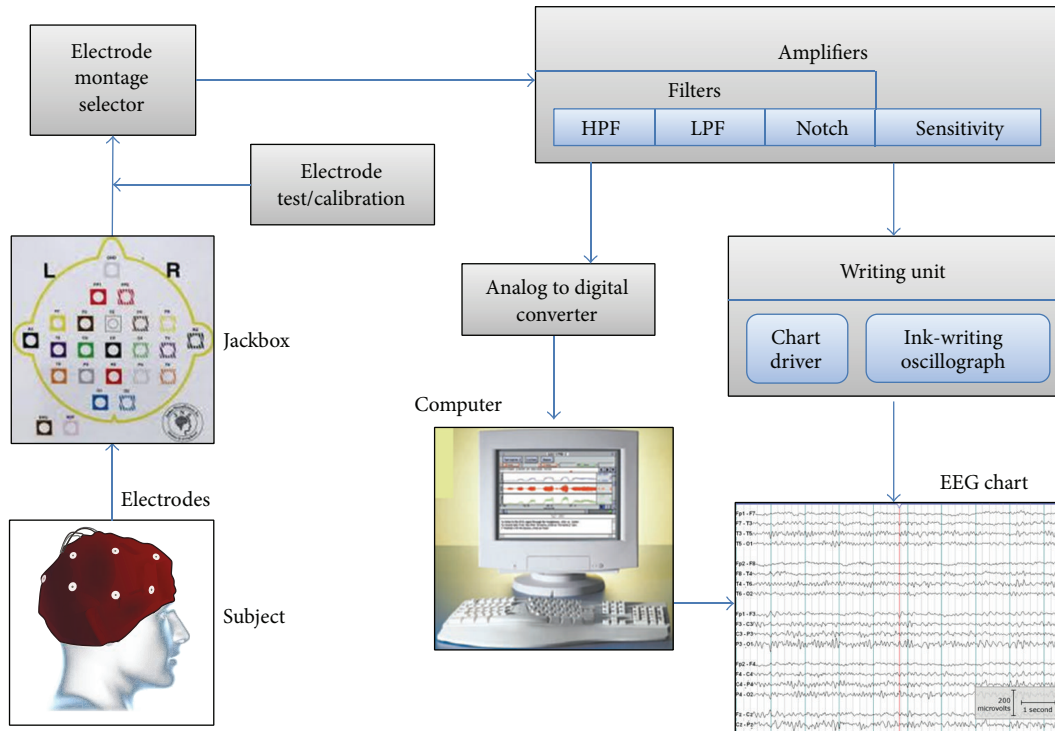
Electrode montage selector

Amplifiers

Filters

HPF

LPF

Notch

Sensitivity

Electrode test/calibration

L

R

Jackbox

Analog to digital converter

Writing unit

Chart driver

Ink-writing oscillograph

Computer

Electrodes

EEG chart

Subject

Fp1 - F7

F7 - T3

T3 - T5

T5 - O1

Fp2 - F8

F8 - T4

T4 - T6

T6 - O2

Fp1 - F3

F3 - C3

C3 - P3

P3 - O1

Fp2 - F4

F4 - C4

C4 - P4

P4 - O2

Fz - Cz

Cz - Pz

200 microvolts

1 second